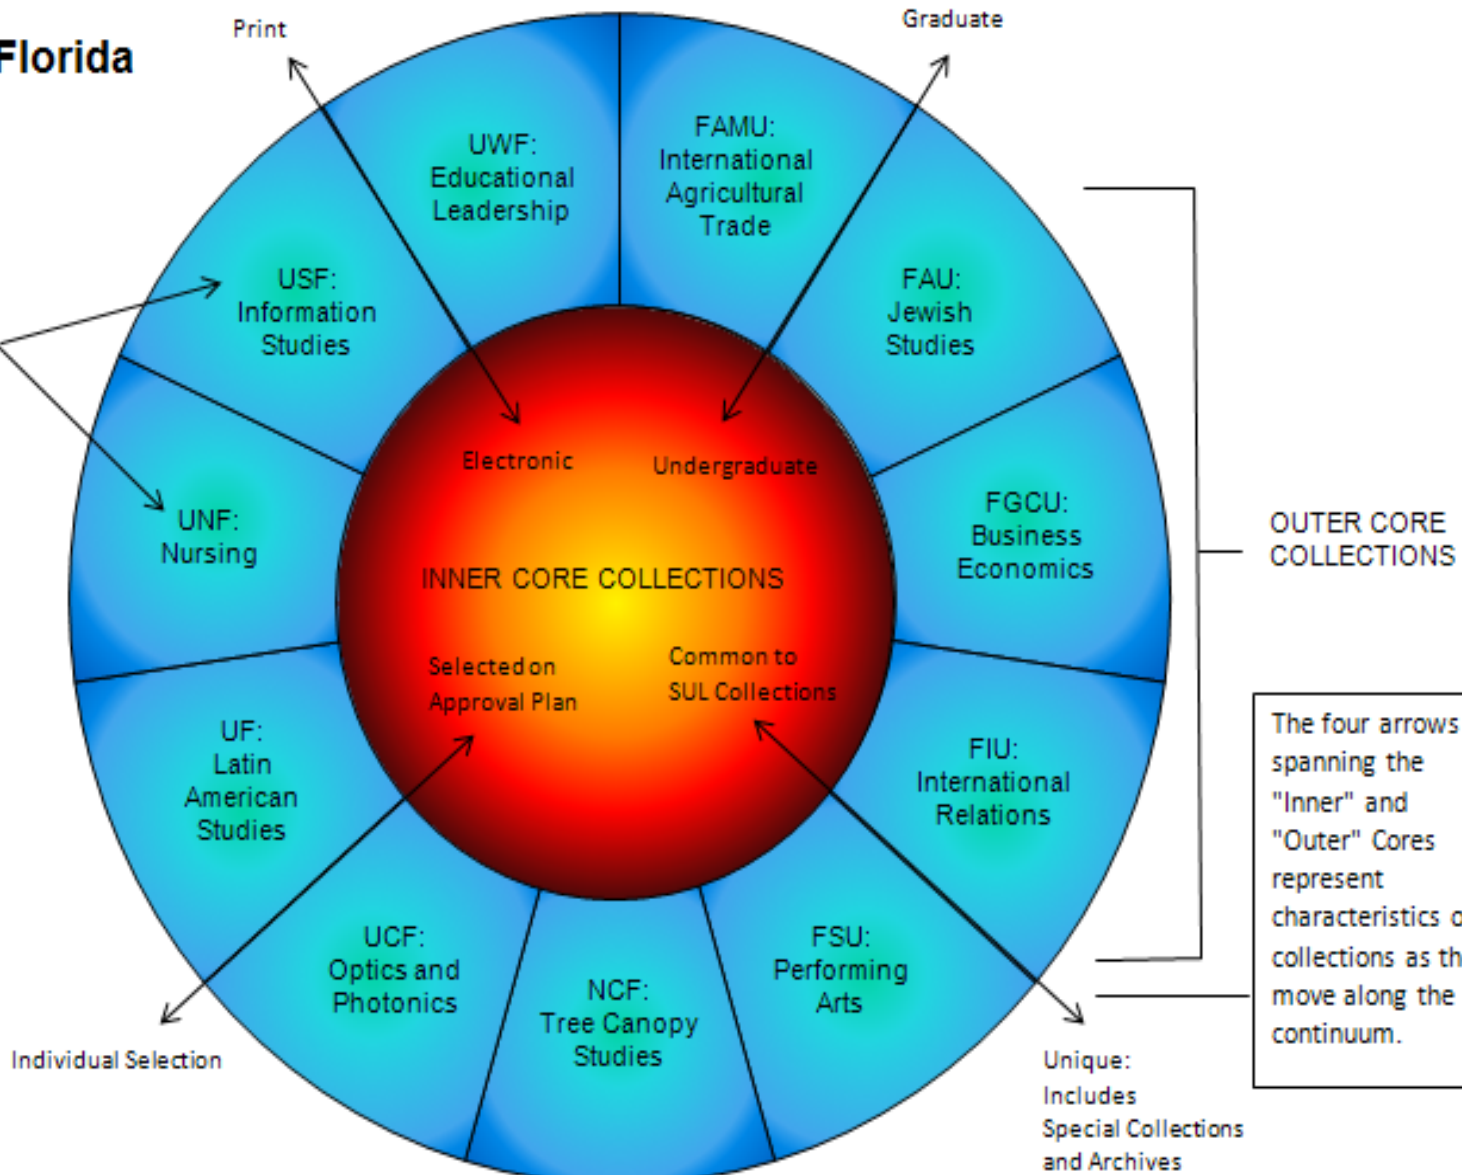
Florida

Print

Graduate

UWF: Educational Leadership

FAMU: International Agricultural Trade

USF: Information Studies

FAU: Jewish Studies

UNF: Nursing

FGCU: Business Economics

OUTER CORE COLLECTIONS

Electronic

Undergraduate

INNER CORE COLLECTIONS

Selected on Approval Plan

Common to SUL Collections

UF: Latin American Studies

FIU: International Relations

The four arrows spanning the "Inner" and "Outer" Cores represent characteristics o collections as th move along the continuum.

UCF: Optics and Photonics

NCF: Tree Canopy Studies

FSU: Performing Arts

Individual Selection

Unique: Includes Special Collections and Archives